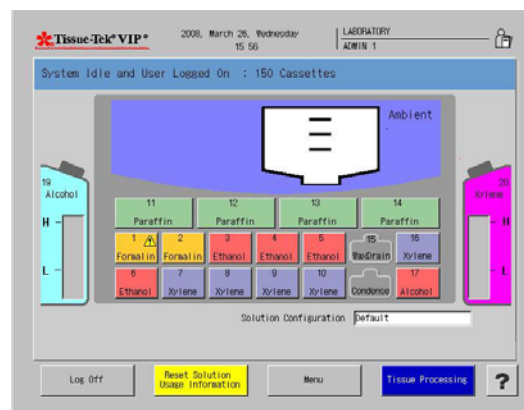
Tissue-Tek® VIP®

2008, March 26, Wednesday
15 56

LABORATORY
ADMIN 1

System Idle and User Logged On : 150 Cassettes

Ambient

19
Alcohol

H

L

20
Xylene

H

L

11
Paraffin

12
Paraffin

13
Paraffin

14
Paraffin

1
Formalin

2
Formalin

3
Ethanol

4
Ethanol

5
Ethanol

15
Wax Drain

16
Xylene

6
Ethanol

7
Xylene

8
Xylene

9
Xylene

10
Xylene

Condense

17
Alcohol

Solution Configuration Default

Log Off

Reset Solution Usage Information

Menu

Tissue Processing

?